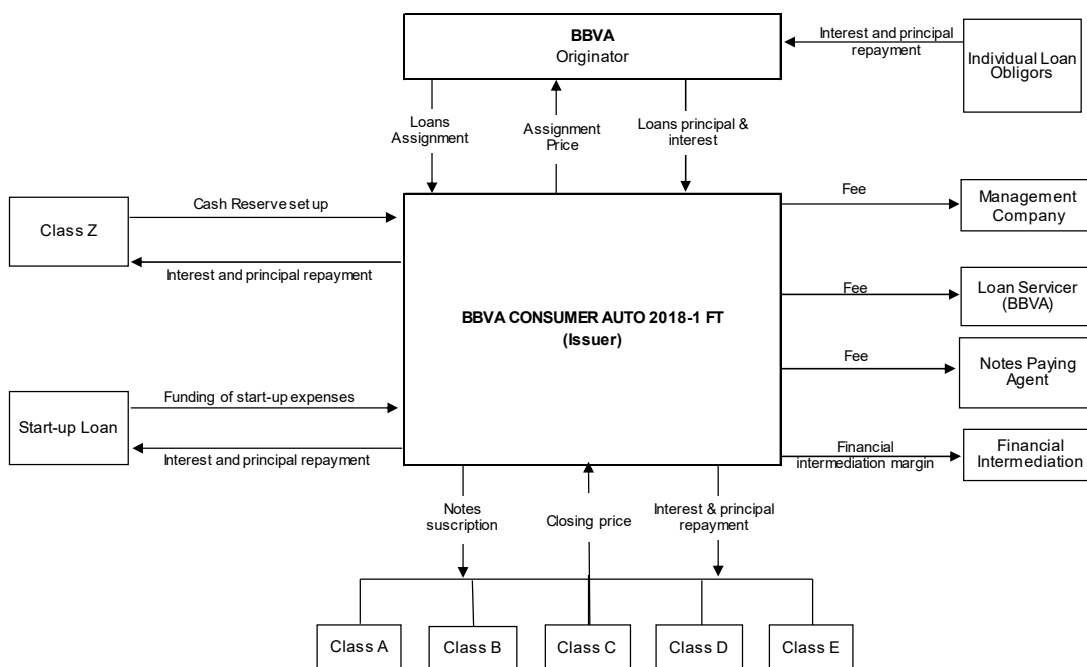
BBVA
Originator

Interest and principal repayment

Individual Loan Obligors

Loans Assignment

Assignment Price

Loans principal & interest

Class Z

Cash Reserve set up

Interest and principal repayment

Fee

Management Company

Fee

Loan Servicer (BBVA)

BBVA CONSUMER AUTO 2018-1 FT
(Issuer)

Fee

Notes Paying Agent

Start-up Loan

Funding of start-up expenses

Interest and principal repayment

Financial intermediation margin

Financial Intermediation

Notes suscription

Closing price

Interest & principal repayment

Class A

Class B

Class C

Class D

Class E